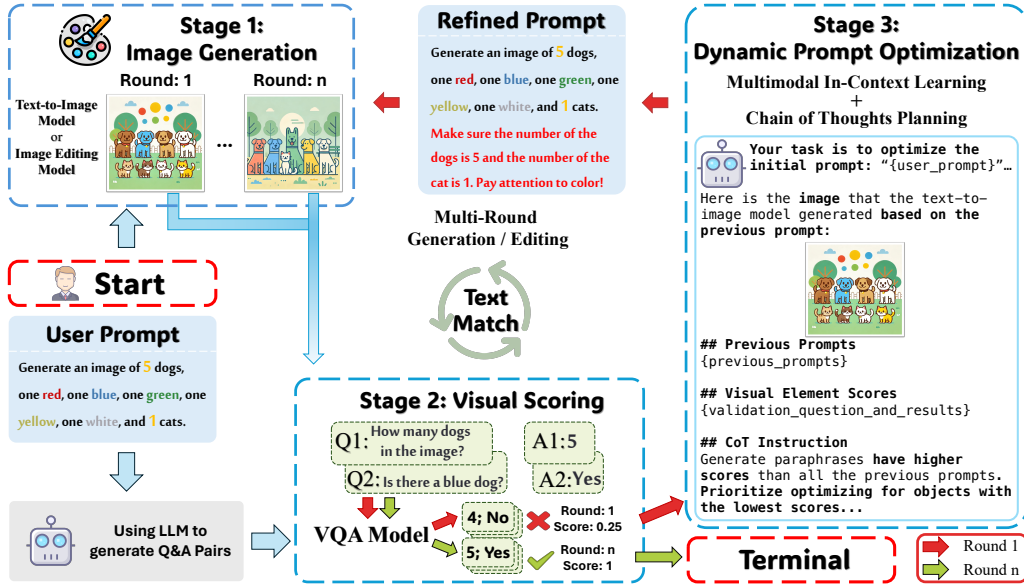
Stage 1:
Image Generation

Round: 1 Round: n

Text-to-Image Model
or
Image Editing Model

...

Refined Prompt

Generate an image of 5 dogs, one red, one blue, one green, one yellow, one white, and 1 cats.

Make sure the number of the dogs is 5 and the number of the cat is 1. Pay attention to color!

Stage 3:
Dynamic Prompt Optimization

Multimodal In-Context Learning
+
Chain of Thoughts Planning

Your task is to optimize the initial prompt: "{user_prompt}"...

Here is the image that the text-to-image model generated based on the previous prompt:

## Previous Prompts
{previous_prompts}

## Visual Element Scores
{validation_question_and_results}

## CoT Instruction
Generate paraphrases have higher scores than all the previous prompts. Prioritize optimizing for objects with the lowest scores...

Multi-Round
Generation / Editing

Text
Match

Start

User Prompt

Generate an image of 5 dogs, one red, one blue, one green, one yellow, one white, and 1 cats.

Using LLM to generate Q&A Pairs

Stage 2: Visual Scoring

Q1: How many dogs in the image?
A1:5
Q2: Is there a blue dog?
A2:Yes

VQA Model

4; No
Round: 1
Score: 0.25

5; Yes
Round: n
Score: 1

Terminal

Round 1
Round n